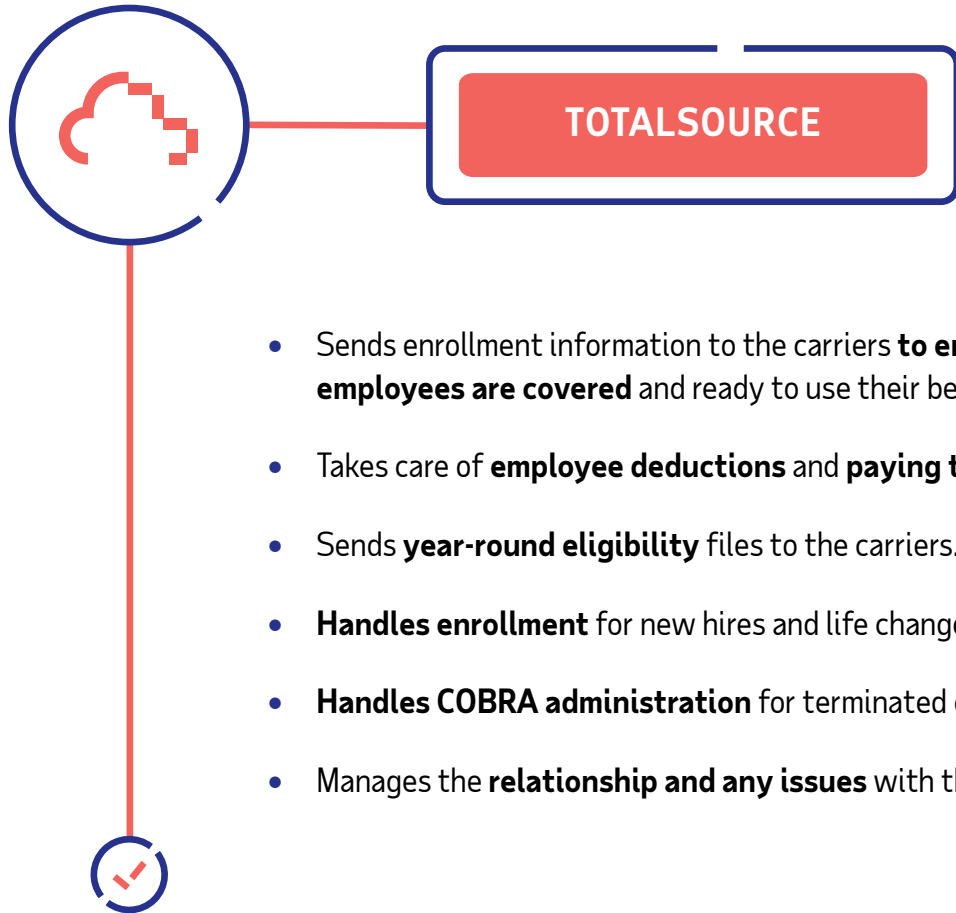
TOTALSOURCE

- Sends enrollment information to the carriers **to e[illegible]** **employees are covered** and ready to use their be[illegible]
- Takes care of **employee deductions** and **paying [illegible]**
- Sends **year-round eligibility** files to the carriers.
- **Handles enrollment** for new hires and life chang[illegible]
- **Handles COBRA administration** for terminated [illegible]
- Manages the **relationship and any issues** with t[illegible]